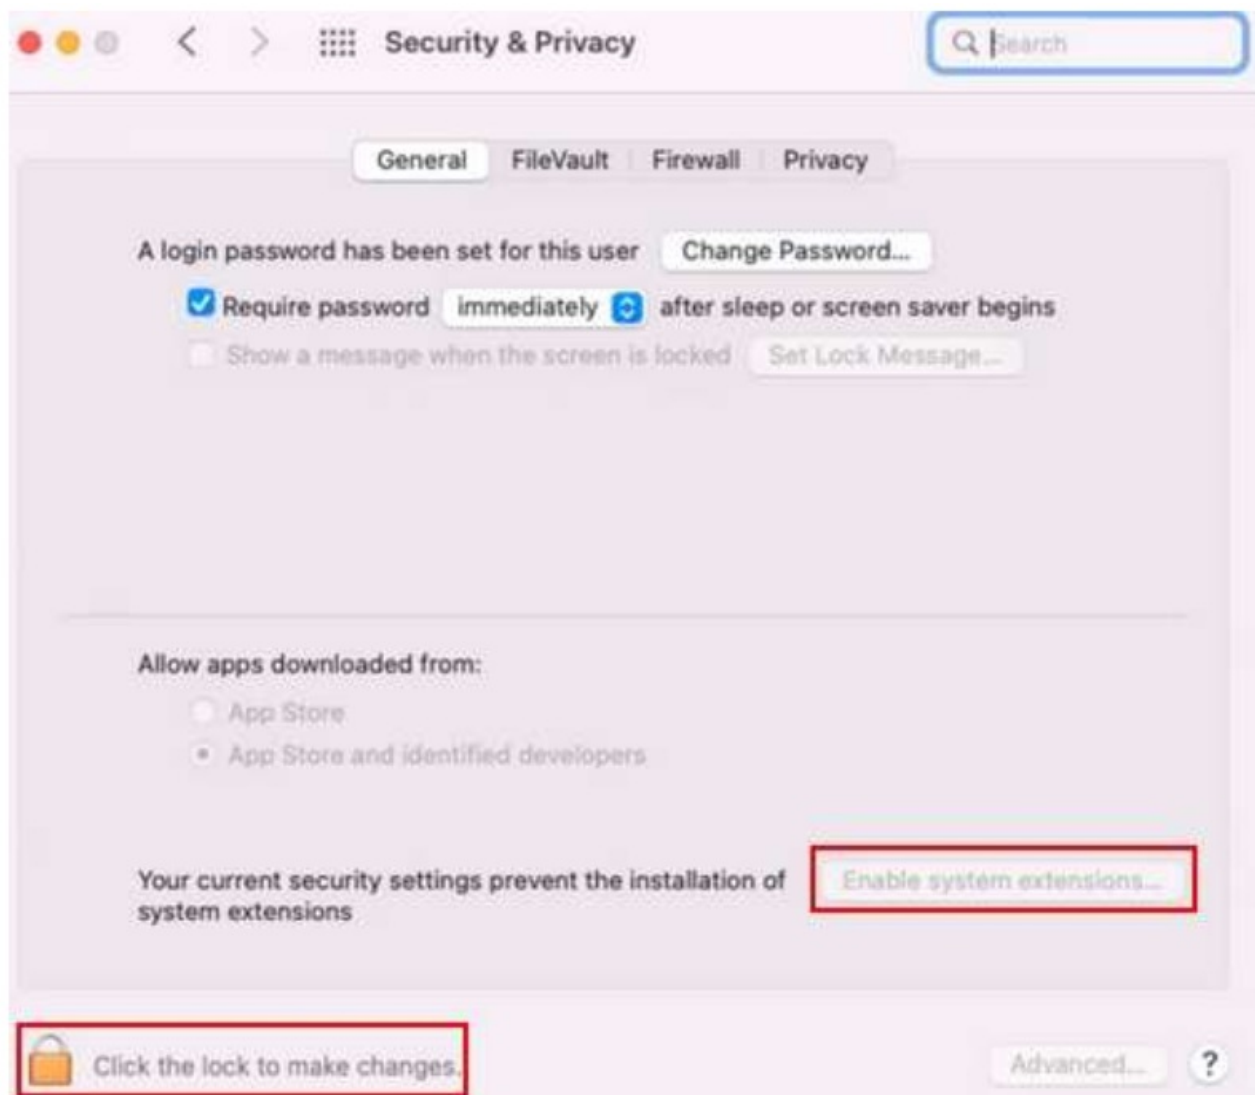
Security & Privacy

Search

General FileVault Firewall Privacy

A login password has been set for this user Change Password...

Require password immediately after sleep or screen saver begins

Show a message when the screen is locked Set Lock Message...

Allow apps downloaded from:

App Store

App Store and identified developers

Your current security settings prevent the installation of system extensions

Enable system extensions...

Click the lock to make changes.

Advanced...

?